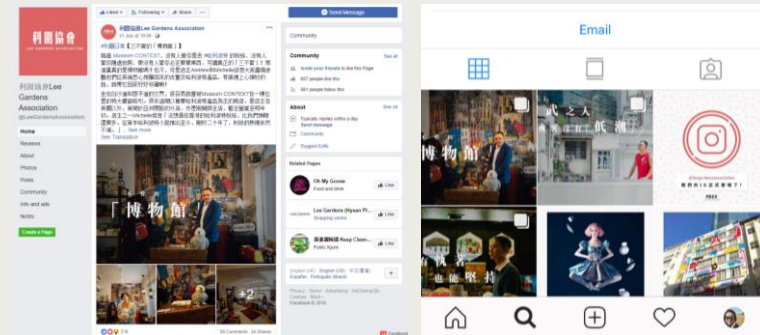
利園協會 Lee Gardens Association

利園協會Lee Gardens Association
@LeeGardensAssociation

Home
Reviews
About
Photos
Posts
Community
Info and ads
Notes

Create a Page

Liked
Following
Share

Send Message

利園協會Lee Gardens Association
21 July at 10:05

#利園人【三千屋的「博物館」】

Museum CONTEXT

See more

See Translation

「博物館」

+2

214

50 Comments 34 Shares

Community

See All

Invite your friends to like this Page
657 people like this
661 people follow this

About

See All

Typically replies within a day
Send message
Community
Suggest Edits

Related Pages

Oh My Goose
Food and drink
Like

Lee Gardens (Hysan Pl...
Shopping centre
Like

Like

English (UK) · 中文(香港) · 中文(台灣) · Español · Português (Brasil)

Privacy · Terms · Advertising · Ad Choices · Cookies · More
Facebook © 2019

Email

「博物館」

低調

「藏者」

「堅持」